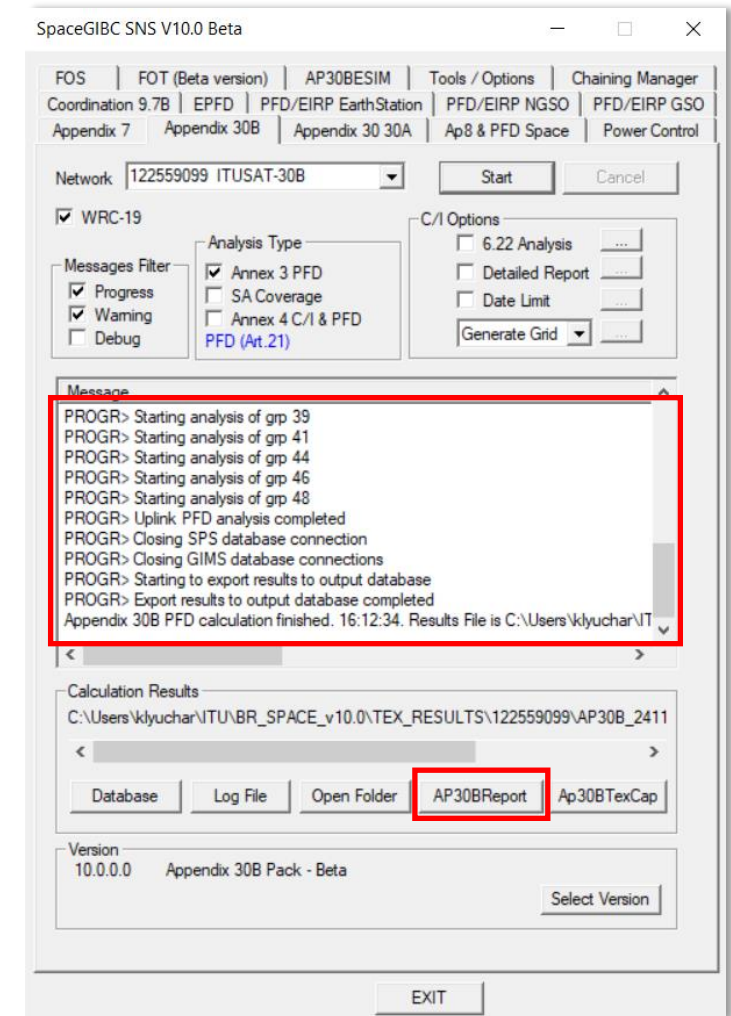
SpaceGIBC SNS V10.0 Beta

FOS | FOT (Beta version) | AP30BESIM | Tools / Options | Chaining Manager
Coordination 9.7B | EPFD | PFD/EIRP EarthStation | PFD/EIRP NGSO | PFD/EIRP GSO
Appendix 7 | Appendix 30B | Appendix 30 30A | Ap8 & PFD Space | Power Control

Network 122559099 ITUSAT-30B

Start
Cancel

WRC-19

Analysis Type
Annex 3 PFD
SA Coverage
Annex 4 C/I & PFD
PFD (Art.21)

Messages Filter
Progress
Warning
Debug

C/I Options
6.22 Analysis ...
Detailed Report ...
Date Limit ...
Generate Grid ...

Message
PROGR> Starting analysis of grp 39
PROGR> Starting analysis of grp 41
PROGR> Starting analysis of grp 44
PROGR> Starting analysis of grp 46
PROGR> Starting analysis of grp 48
PROGR> Uplink PFD analysis completed
PROGR> Closing SPS database connection
PROGR> Closing GIMS database connections
PROGR> Starting to export results to output database
PROGR> Export results to output database completed
Appendix 30B PFD calculation finished. 16:12:34. Results File is C:\Users\klyuchar\IT

Calculation Results
C:\Users\klyuchar\ITU\BR_SPACE_v10.0\TEX_RESULTS\122559099\AP30B_2411

Database | Log File | Open Folder | AP30BReport | Ap30BTexCap

Version
10.0.0.0 Appendix 30B Pack - Beta

Select Version

EXIT